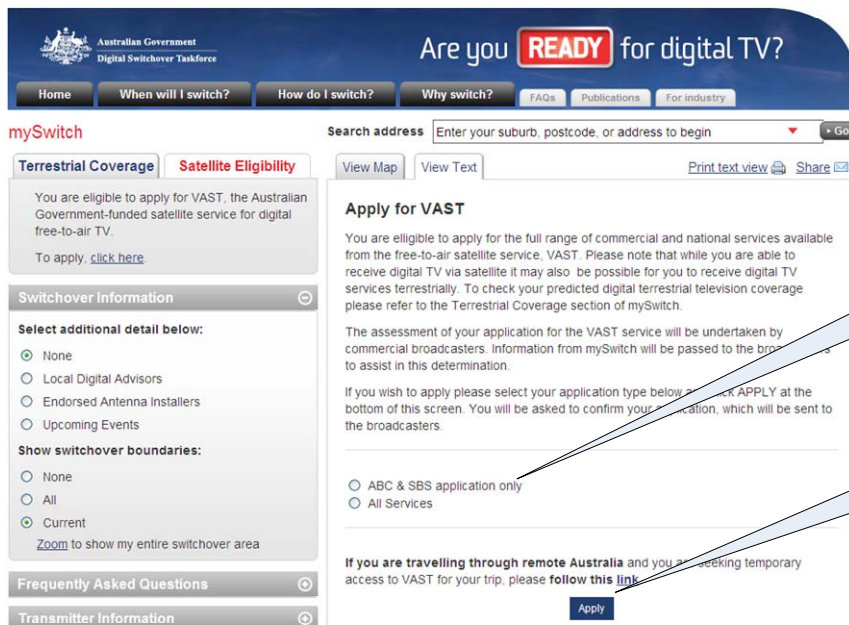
Australian Government
Digital Switchover Taskforce

Are you READY for digital TV?

Home
When will I switch?
How do I switch?
Why switch?
FAQs
Publications
For industry

mySwitch

Search address Enter your suburb, postcode, or address to begin
Go

Terrestrial Coverage
Satellite Eligibility

You are eligible to apply for VAST, the Australian Government-funded satellite service for digital free-to-air TV.

To apply, click here.

Switchover Information

Select additional detail below:

None
Local Digital Advisors
Endorsed Antenna Installers
Upcoming Events

Show switchover boundaries:

None
All
Current

Zoom to show my entire switchover area

Frequently Asked Questions

Transmitter Information

View Map
View Text
Print text view
Share

Apply for VAST

You are elligible to apply for the full range of commercial and national services available from the free-to-air satellite service, VAST. Please note that while you are able to receive digital TV via satellite it may also be possible for you to receive digital TV services terrestrially. To check your predicted digital terrestrial television coverage please refer to the Terrestrial Coverage section of mySwitch.

The assessment of your application for the VAST service will be undertaken by commercial broadcasters. Information from mySwitch will be passed to the broa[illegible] to assist in this determination.

If you wish to apply please select your application type below a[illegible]ck APPLY at the bottom of this screen. You will be asked to confirm your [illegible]ication, which will be sent to the broadcasters.

ABC & SBS application only
All Services

If you are travelling through remote Australia and you a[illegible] seeking temporary access to VAST for your trip, please follow this link

Apply